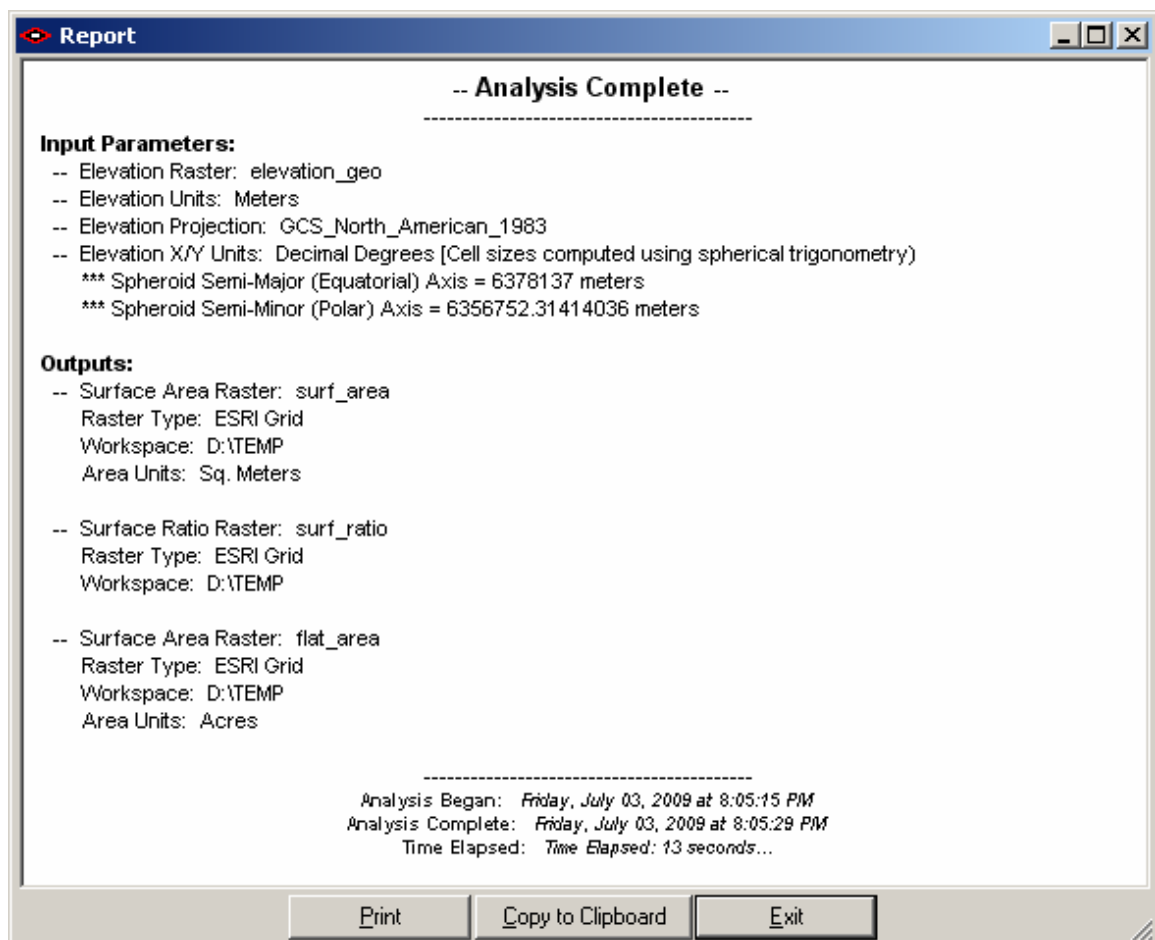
Report

-- Analysis Complete --
------------------------------------------

Input Parameters:
-- Elevation Raster: elevation_geo
-- Elevation Units: Meters
-- Elevation Projection: GCS_North_American_1983
-- Elevation X/Y Units: Decimal Degrees [Cell sizes computed using spherical trigonometry)
*** Spheroid Semi-Major (Equatorial) Axis = 6378137 meters
*** Spheroid Semi-Minor (Polar) Axis = 6356752.31414036 meters

Outputs:
-- Surface Area Raster: surf_area
Raster Type: ESRI Grid
Workspace: D:\TEMP
Area Units: Sq. Meters

-- Surface Ratio Raster: surf_ratio
Raster Type: ESRI Grid
Workspace: D:\TEMP

-- Surface Area Raster: flat_area
Raster Type: ESRI Grid
Workspace: D:\TEMP
Area Units: Acres

------------------------------------------
Analysis Began: Friday, July 03, 2009 at 8:05:15 PM
Analysis Complete: Friday, July 03, 2009 at 8:05:29 PM
Time Elapsed: Time Elapsed: 13 seconds...

Print Copy to Clipboard Exit